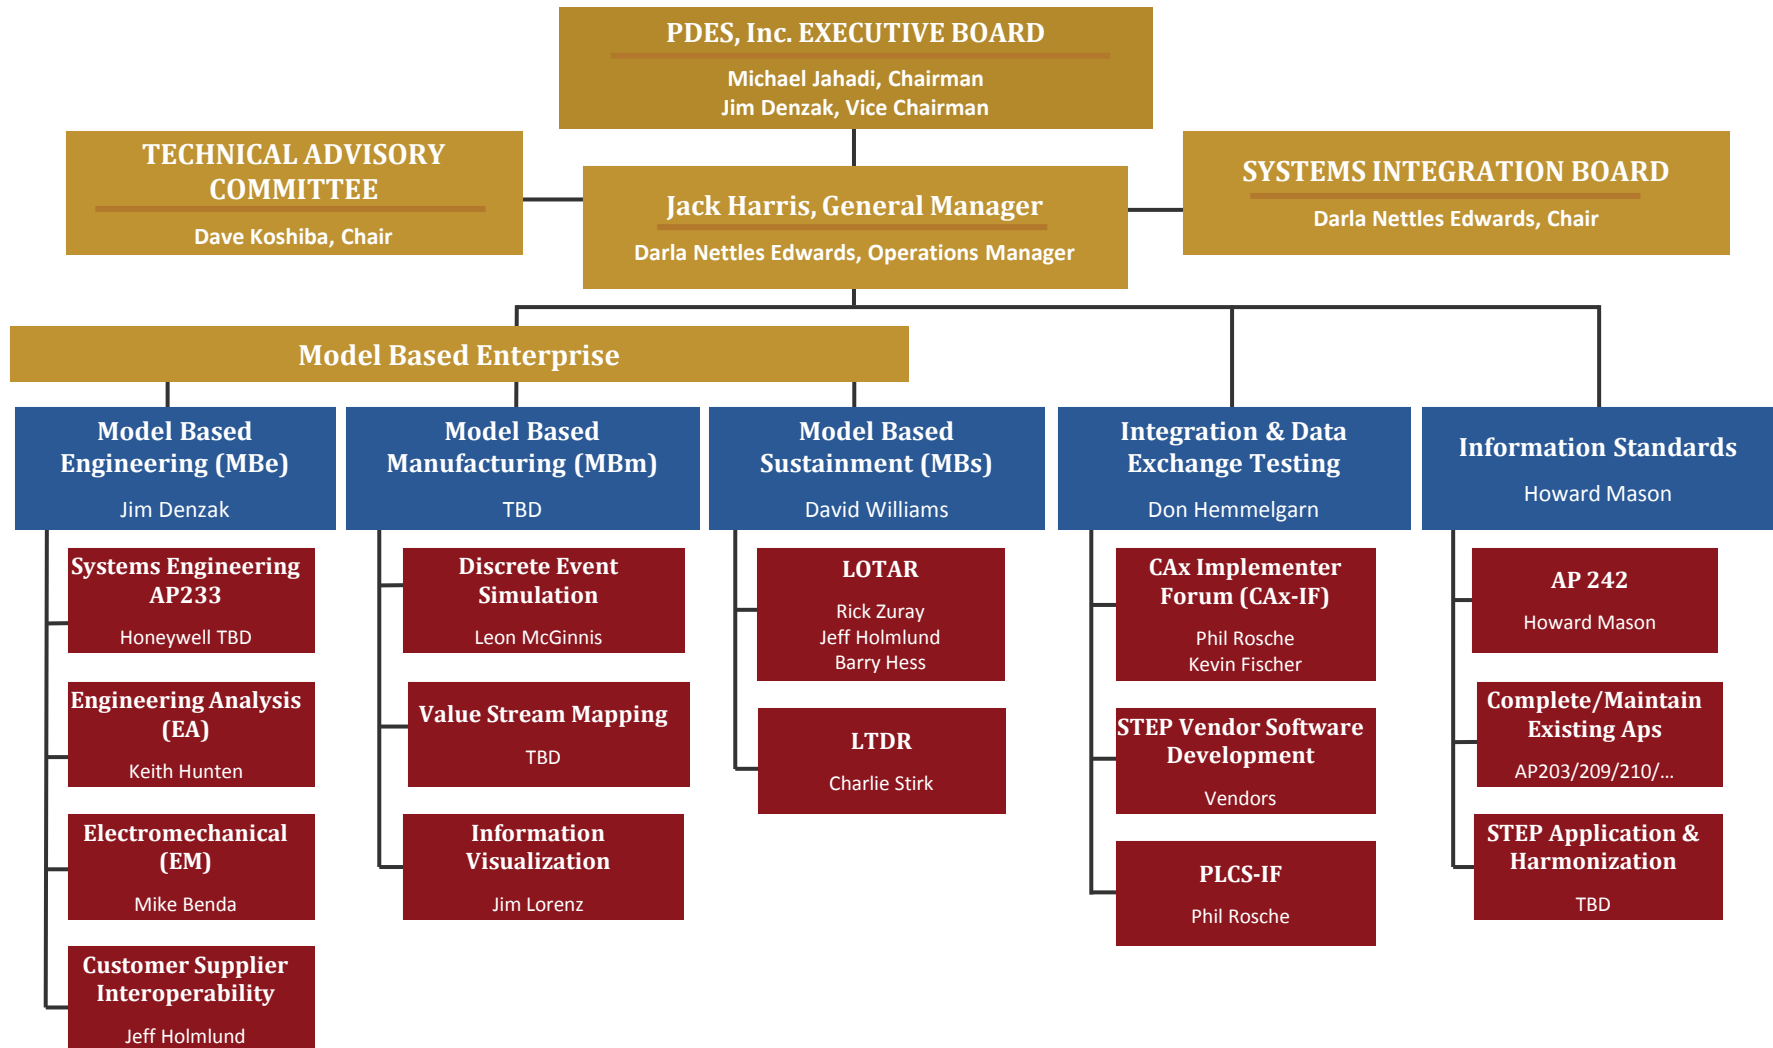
PDES, Inc. EXECUTIVE BOARD
Michael Jahadi, Chairman
Jim Denzak, Vice Chairman

TECHNICAL ADVISORY COMMITTEE
Dave Koshiba, Chair

Jack Harris, General Manager
Darla Nettles Edwards, Operations Manager

SYSTEMS INTEGRATION BOARD
Darla Nettles Edwards, Chair

Model Based Enterprise

Model Based Engineering (MBe)
Jim Denzak

Systems Engineering AP233
Honeywell TBD

Engineering Analysis (EA)
Keith Hunten

Electromechanical (EM)
Mike Benda

Customer Supplier Interoperability
Jeff Holmlund

Model Based Manufacturing (MBm)
TBD

Discrete Event Simulation
Leon McGinnis

Value Stream Mapping
TBD

Information Visualization
Jim Lorenz

Model Based Sustainment (MBs)
David Williams

LOTAR
Rick Zuray
Jeff Holmlund
Barry Hess

LTDR
Charlie Stirk

Integration & Data Exchange Testing
Don Hemmelgarn

CAx Implementer Forum (CAx-IF)
Phil Rosche
Kevin Fischer

STEP Vendor Software Development
Vendors

PLCS-IF
Phil Rosche

Information Standards
Howard Mason

AP 242
Howard Mason

Complete/Maintain Existing Aps
AP203/209/210/...

STEP Application & Harmonization
TBD